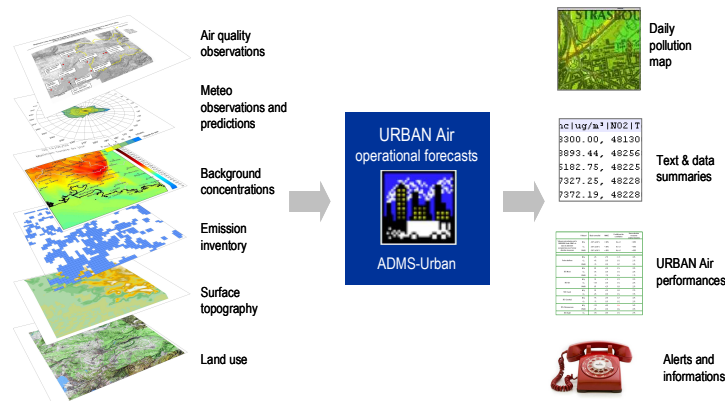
Air quality observations

Meteo observations and predictions

Background concentrations

Emission inventory

Surface topography

Land use

URBAN Air operational forecasts

ADMS-Urban

STRASBOU

Daily pollution map

hc|ug/m³|NO2|T
3300.00, 48130
3893.44, 48256
5182.75, 48225
7327.25, 48228
7372.19, 48228

Text & data summaries

URBAN Air performances

Alerts and informations